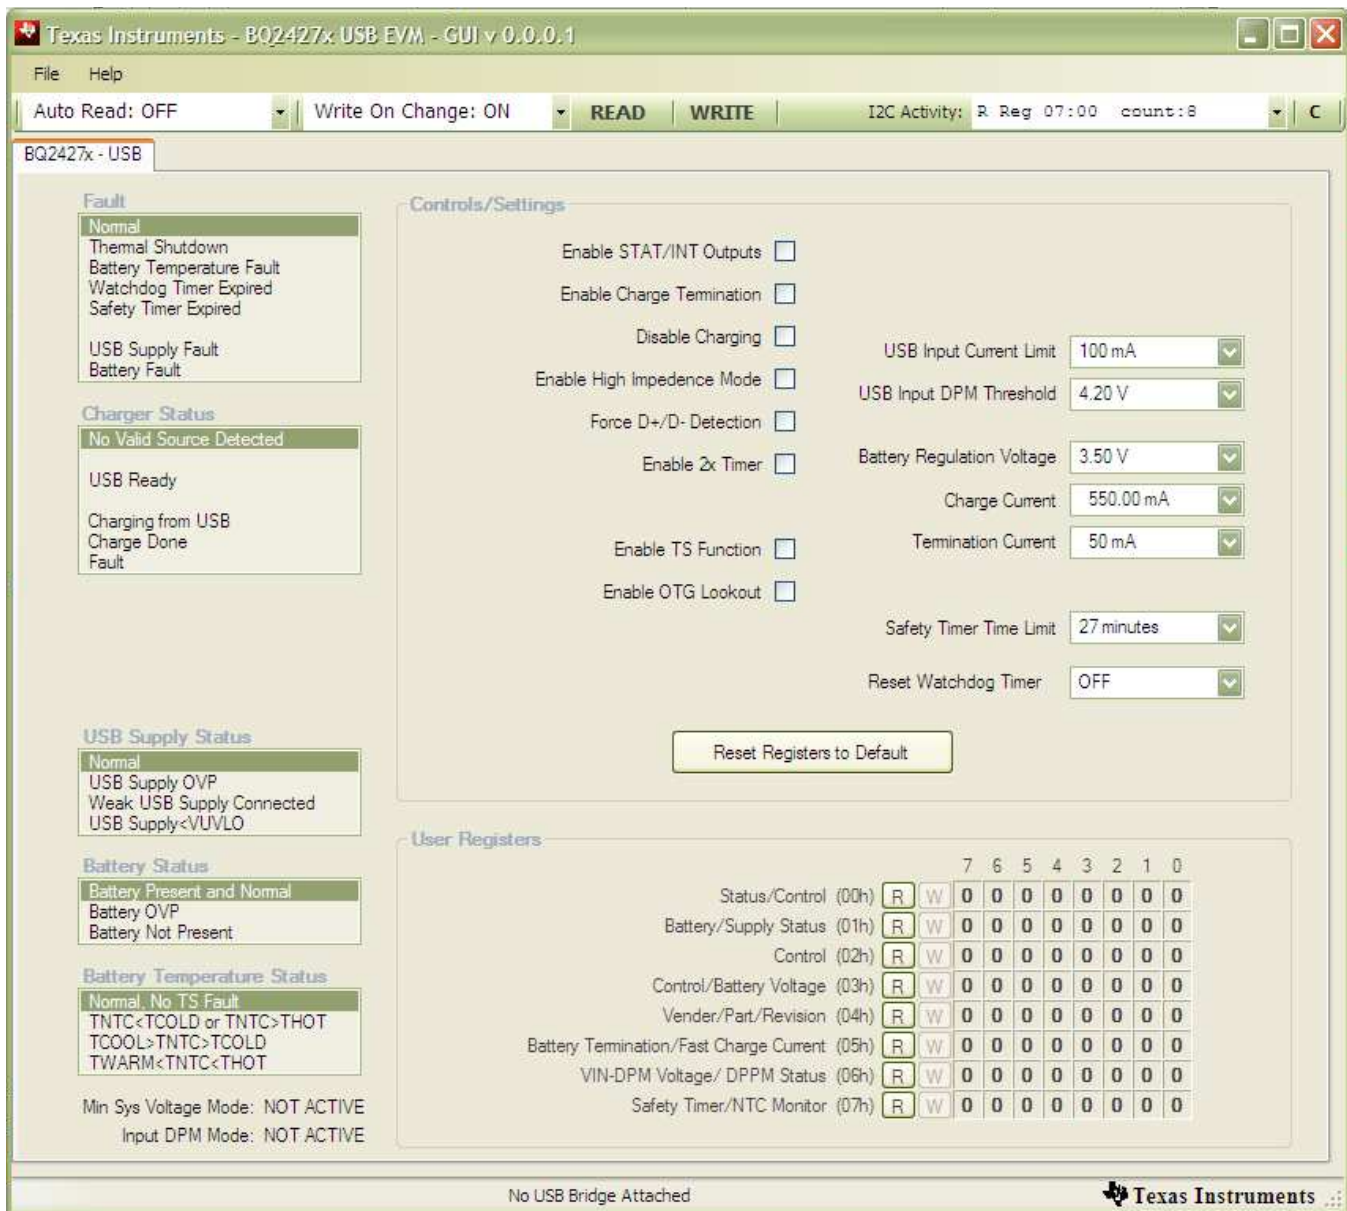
Texas Instruments - BQ2427x USB EVM - GUI v 0.0.0.1

File Help

Auto Read: OFF | Write On Change: ON | READ | WRITE | I2C Activity: R Reg 07:00 count:8 | C

BQ2427x - USB

Fault
Normal
Thermal Shutdown
Battery Temperature Fault
Watchdog Timer Expired
Safety Timer Expired

USB Supply Fault
Battery Fault

Charger Status
No Valid Source Detected

USB Ready

Charging from USB
Charge Done
Fault

USB Supply Status
Normal
USB Supply OVP
Weak USB Supply Connected
USB Supply<VUVLO

Battery Status
Battery Present and Normal
Battery OVP
Battery Not Present

Battery Temperature Status
Normal, No TS Fault
TNTC<TCOLD or TNTC>THOT
TCOOL>TNTC>TCOLD
TWARM<TNTC<THOT

Min Sys Voltage Mode: NOT ACTIVE
Input DPM Mode: NOT ACTIVE

Controls/Settings

Enable STAT/INT Outputs
Enable Charge Termination
Disable Charging
Enable High Impedence Mode
Force D+/D- Detection
Enable 2x Timer
Enable TS Function
Enable OTG Lookout

USB Input Current Limit 100 mA
USB Input DPM Threshold 4.20 V
Battery Regulation Voltage 3.50 V
Charge Current 550.00 mA
Termination Current 50 mA
Safety Timer Time Limit 27 minutes
Reset Watchdog Timer OFF

Reset Registers to Default

User Registers

| | | | 7 | 6 | 5 | 4 | 3 | 2 | 1 | 0 |
|---|---|---|---|---|---|---|---|---|---|---|
| Status/Control (00h) | R | W | 0 | 0 | 0 | 0 | 0 | 0 | 0 | 0 |
| Battery/Supply Status (01h) | R | W | 0 | 0 | 0 | 0 | 0 | 0 | 0 | 0 |
| Control (02h) | R | W | 0 | 0 | 0 | 0 | 0 | 0 | 0 | 0 |
| Control/Battery Voltage (03h) | R | W | 0 | 0 | 0 | 0 | 0 | 0 | 0 | 0 |
| Vender/Part/Revision (04h) | R | W | 0 | 0 | 0 | 0 | 0 | 0 | 0 | 0 |
| Battery Termination/Fast Charge Current (05h) | R | W | 0 | 0 | 0 | 0 | 0 | 0 | 0 | 0 |
| VIN-DPM Voltage/ DPPM Status (06h) | R | W | 0 | 0 | 0 | 0 | 0 | 0 | 0 | 0 |
| Safety Timer/NTC Monitor (07h) | R | W | 0 | 0 | 0 | 0 | 0 | 0 | 0 | 0 |

No USB Bridge Attached
Texas Instruments